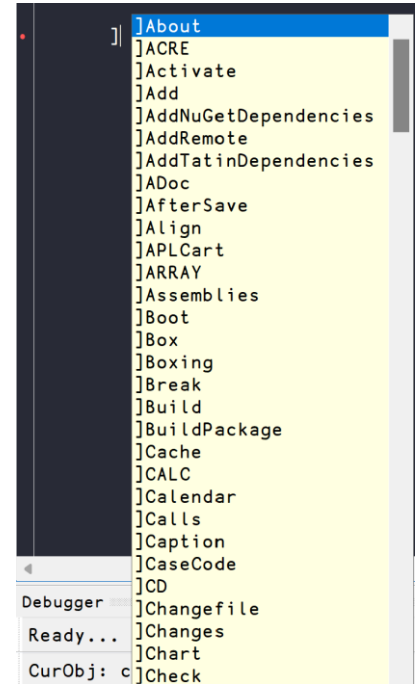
]
]About
]ACRE
]Activate
]Add
]AddNuGetDependencies
]AddRemote
]AddTatinDependencies
]ADoc
]AfterSave
]Align
]APLCart
]ARRAY
]Assemblies
]Boot
]Box
]Boxing
]Break
]Build
]BuildPackage
]Cache
]CALC
]Calendar
]Calls
]Caption
]CaseCode
]CD
]Changefile
]Changes
]Chart
]Check

Debugger
Ready...
CurObj: c